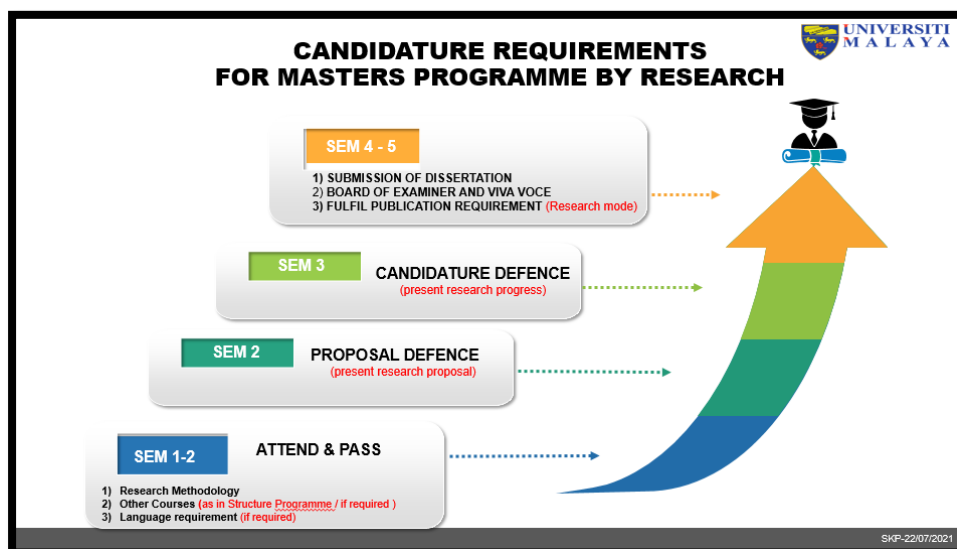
UNIVERSITI MALAYA

CANDIDATURE REQUIREMENTS FOR MASTERS PROGRAMME BY RESEARCH

SEM 4 - 5

1) SUBMISSION OF DISSERTATION
2) BOARD OF EXAMINER AND VIVA VOCE
3) FULFIL PUBLICATION REQUIREMENT (Research mode)

SEM 3

CANDIDATURE DEFENCE
(present research progress)

SEM 2

PROPOSAL DEFENCE
(present research proposal)

SEM 1-2

ATTEND & PASS

1) Research Methodology
2) Other Courses (as in Structure Programme / if required )
3) Language requirement (if required)

SKP-22/07/2021